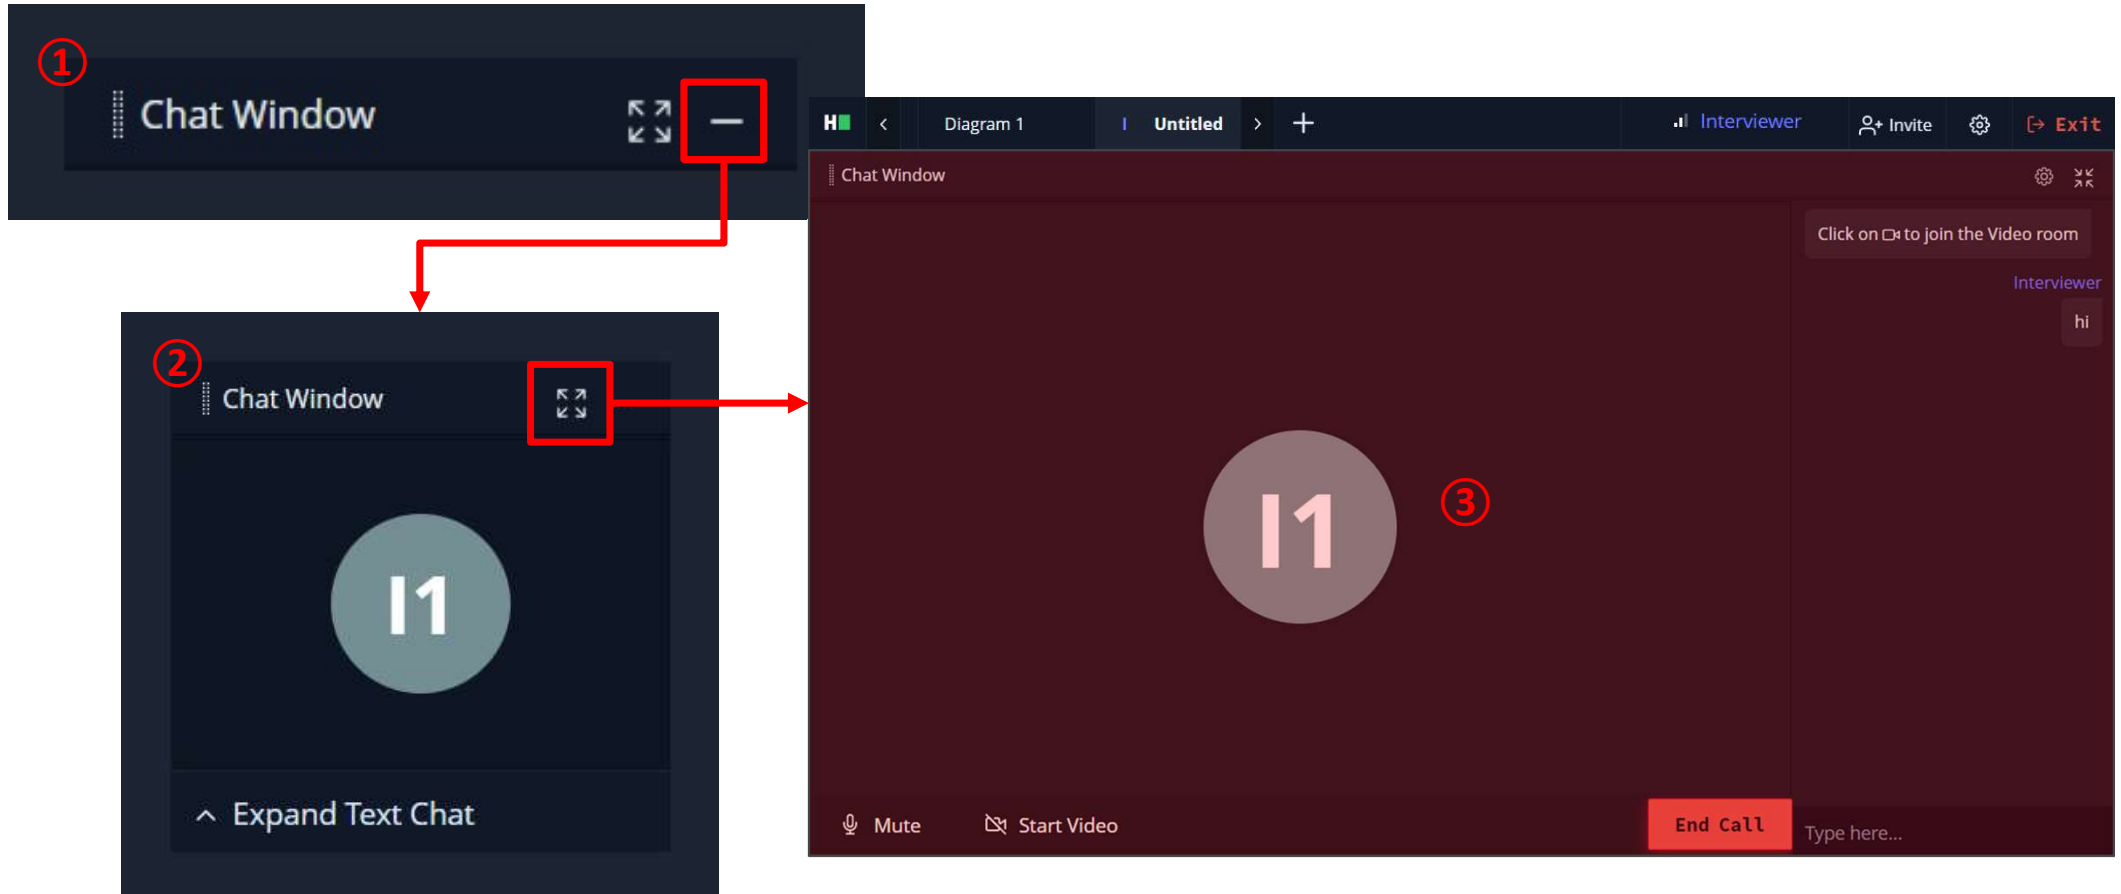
①
Chat Window

②
Chat Window

I1

Expand Text Chat

H

Diagram 1

Untitled

+

Interviewer

Invite

Exit

Chat Window

Click on to join the Video room

Interviewer

hi

I1

③

Mute

Start Video

End Call

Type here...